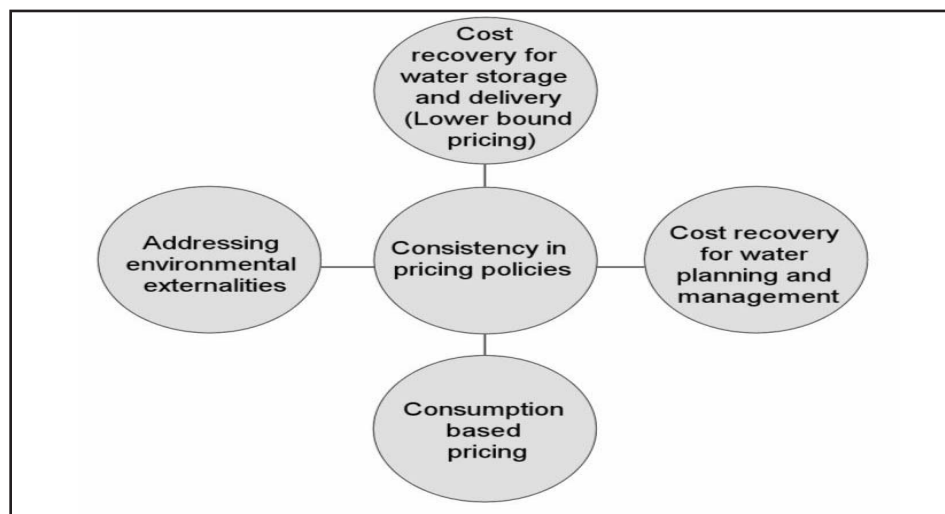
Cost recovery for water storage and delivery (Lower bound pricing)

Addressing environmental externalities

Consistency in pricing policies

Cost recovery for water planning and management

Consumption based pricing